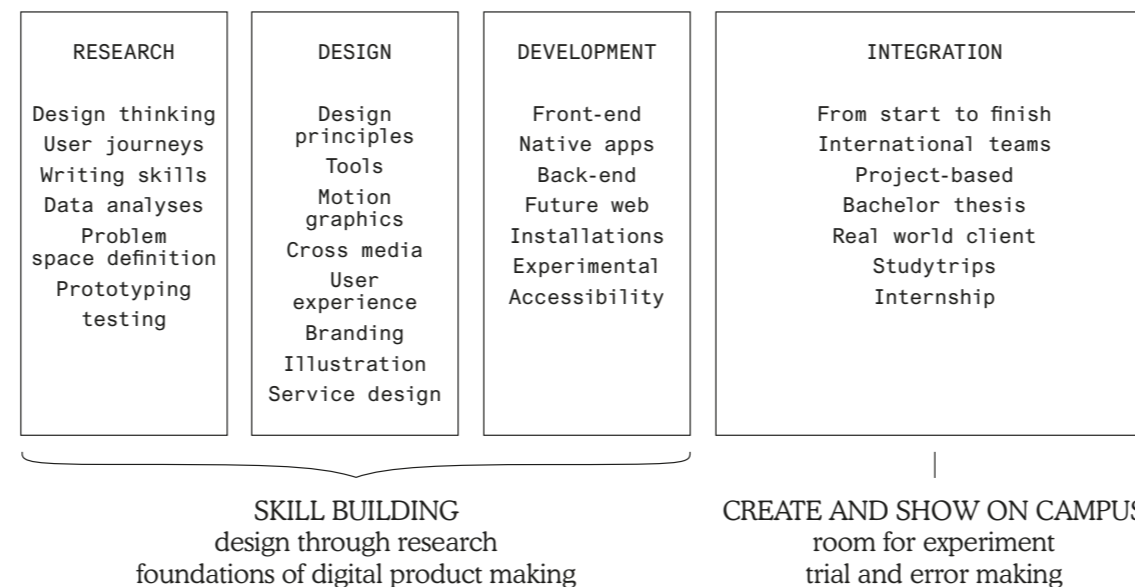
RESEARCH

Design thinking
User journeys
Writing skills
Data analyses
Problem space definition
Prototyping testing

DESIGN

Design principles
Tools
Motion graphics
Cross media
User experience
Branding
Illustration
Service design

DEVELOPMENT

Front-end
Native apps
Back-end
Future web
Installations
Experimental
Accessibility

INTEGRATION

From start to finish
International teams
Project-based
Bachelor thesis
Real world client
Studytrips
Internship

SKILL BUILDING
design through research
foundations of digital product making

CREATE AND SHOW ON CAMPU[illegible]
room for experiment
trial and error making